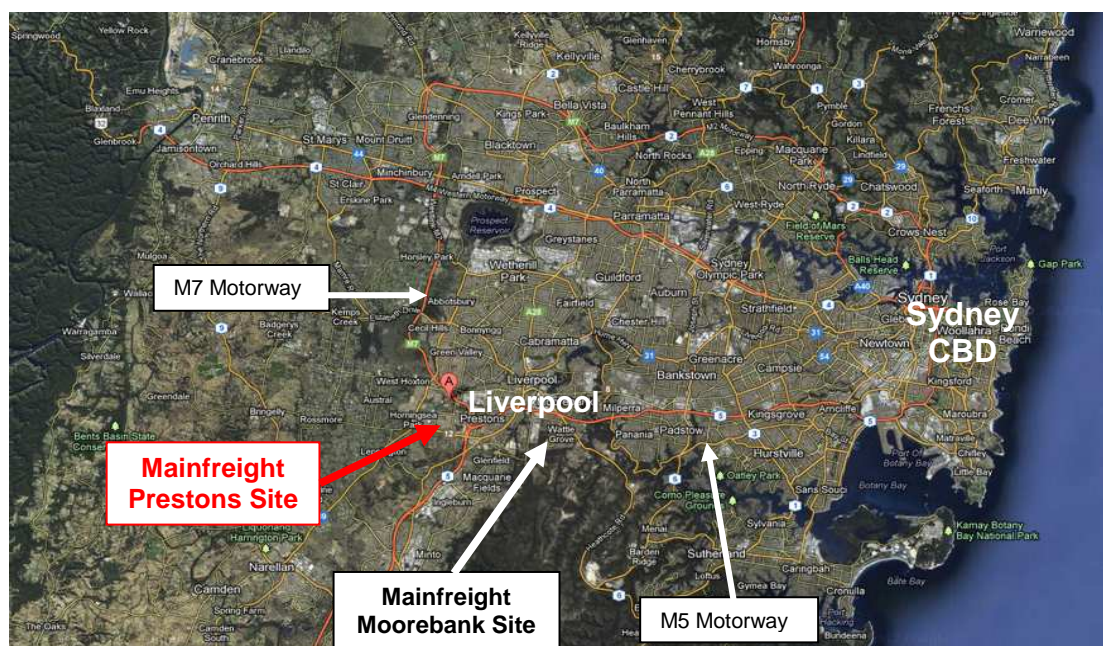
Springwood
Yellow Rock
Cranebrook
Kellyville
Glenhaven
Hornsby
Warrawee
Narrabeen
Emu Heights
Penrith
Castle Hill
Cherrybrook
Wahroonga
Blaxland
Glenbrook
Jamisontown
St Marys
Mount Druitt
Kings Park
Bella Vista
West Pennant Hills
Pymble
Frenchs Forest
Cromer
Dee Why
Orchard Hills
Glendenning
Baulkham Hills
Gordon
Killara
Freshwater
Minchinbury
Blacktown
North Rocks
Epping
Macquarie Park
Lindfield
St Clair
Erskine Park
Prospect
North Parramatta
North Ryde
Chatswood
Seaforth
Manly
Parramatta
West Ryde
Prospect Reservoir
Greystanes
Field of Mars Reserve
Crows Nest
Mulgoa
Horsley Park
Wetherill Park
Guildford
Sydney Olympic Park
Balls Head Reserve
Port Jackson
Gap Park
M7 Motorway
Wallacia
Abbotsbury
Fairfield
Auburn
Sydney
Rose Bay
Warragamba
Badgerys Creek
Kemps Creek
Cecil Hills
Bonnyrigg
Chester Hill
Strathfield
Glebe
Woollahra
Bondi Beach
Silverdale
Green Valley
Cabramatta
Greenacre
Newtown
Sydney CBD
West Hoxton
Liverpool
Bankstown
Campsie
Kingsford
Greendale
Austral
Milperra
Kingsgrove
Arncliffe
Bringelly
Rossmore
Horningsea Park
Prestons
Panania
Padstow
Maroubra
Bents Basin State Conservation
Leppington
Wattle Grove
Glenfield
Hurstville
Port of Botany Bay
Chifley
Little Bay
Mainfreight Prestons Site
Macquarie Fields
Oatley Park
Botany Bay
Ingleburn
Como Pleasure Grounds
Sans Souci
Liquorland Harrington Park
Menai
Sylvania
Kamay Botany Bay National Park
Narellan
Barden Ridge
Sutherland
Minto
Camden
Caringbah
Spring Farm
Lotus
Gymea Bay
Cronulla
Bate Bay
The Oaks
Camden South
Mainfreight Moorebank Site
M5 Motorway
Bundeena